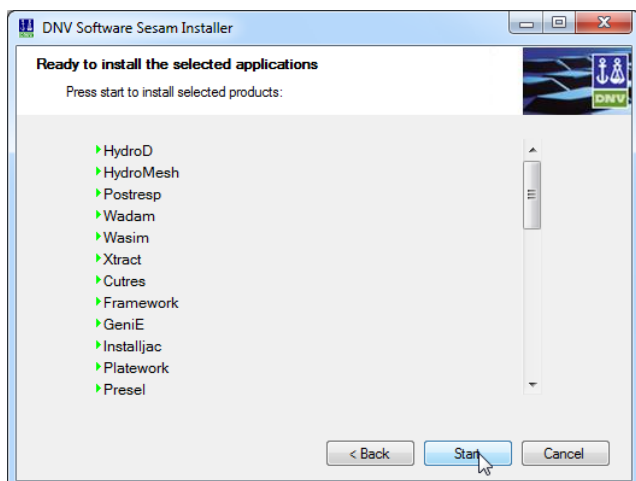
DNV Software Sesam Installer

Ready to install the selected applications

Press start to install selected products:

DNV

HydroD
HydroMesh
Postresp
Wadam
Wasim
Xtract
Cutres
Framework
GeniE
Installjac
Platework
Presel

< Back
Start
Cancel